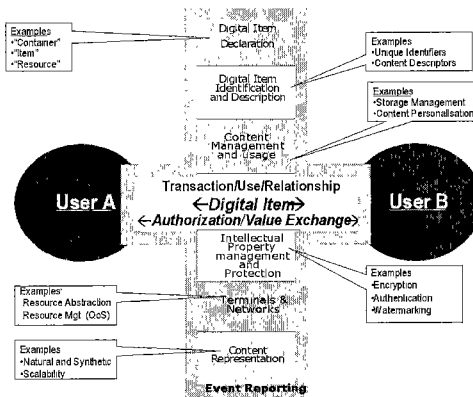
Examples
•"Container"
•"Item"
•"Resource"

Digital Item Declaration

Examples
•Unique Identifiers
•Content Descriptors

Digital Item Identification and Description

Examples
•Storage Management
•Content Personalisation

Content Management and Usage

User A

Transaction/Use/Relationship
←Digital Item→
←Authorization/Value Exchange→

User B

Intellectual Property management and Protection

Examples
•Encryption
•Authentication
•Watermarking

Examples
•Resource Abstraction
•Resource Mgt. (QoS)

Terminals & Networks

Examples
•Natural and Synthetic
•Scalability

Content Representation

Event Reporting